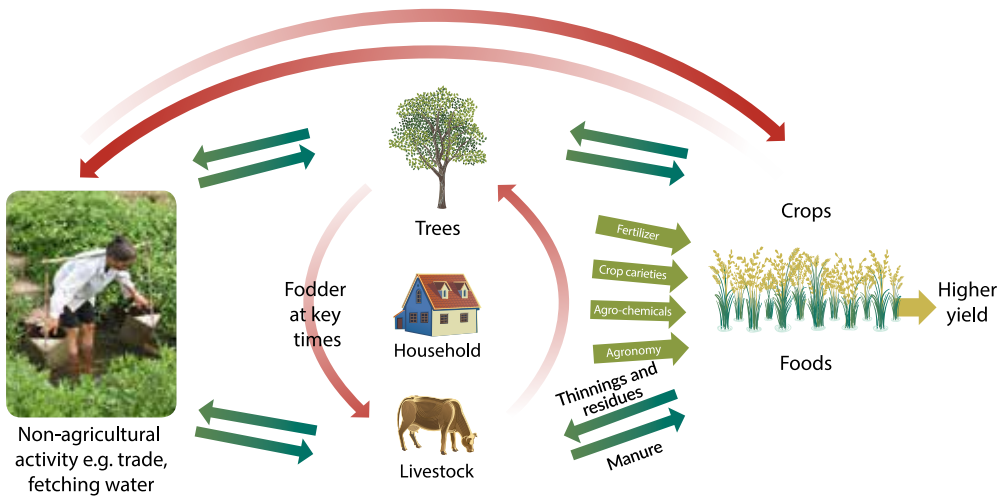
Trees

Crops

Fertilizer

Crop carieties

Agro-chemicals

Agronomy

Higher yield

Foods

Fodder at key times

Household

Thinnings and residues

Manure

Livestock

Non-agricultural activity e.g. trade, fetching water